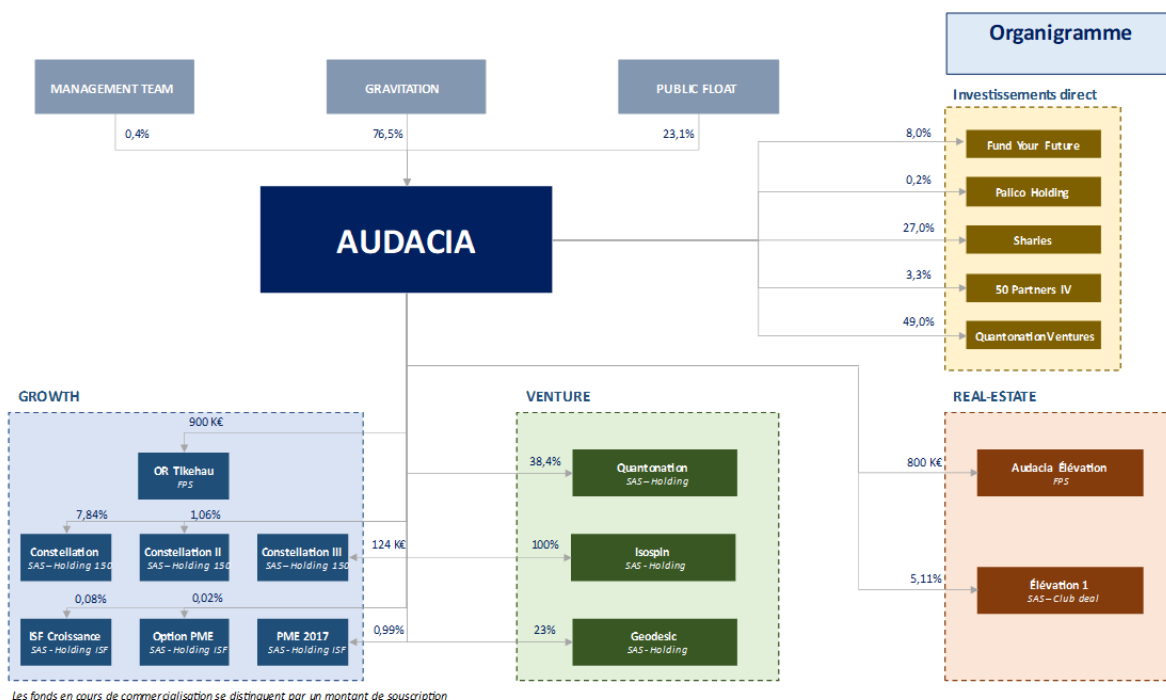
Organigramme

MANAGEMENT TEAM

GRAVITATION

PUBLIC FLOAT

0,4%

76,5%

23,1%

AUDACIA

Investissements direct

8,0%
Fund Your Future

0,2%
Palico Holding

27,0%
Sharies

3,3%
50 Partners IV

49,0%
Quantonation Ventures

GROWTH

900 K€

OR Tikehau
FPS

7,84%

1,06%

Constellation
SAS – Holding 150

Constellation II
SAS – Holding 150

Constellation III
SAS – Holding 150

124 K€

0,08%

0,02%

ISF Croissance
SAS - Holding ISF

Option PME
SAS - Holding ISF

PME 2017
SAS - Holding ISF

0,99%

VENTURE

38,4%
Quantonation
SAS – Holding

100%
Isospin
SAS - Holding

23%
Geodesic
SAS - Holding

REAL-ESTATE

800 K€
Audacia Élévation
FPS

5,11%
Élévation 1
SAS – Club deal

Les fonds en cours de commercialisation se distinguent par un montant de souscription